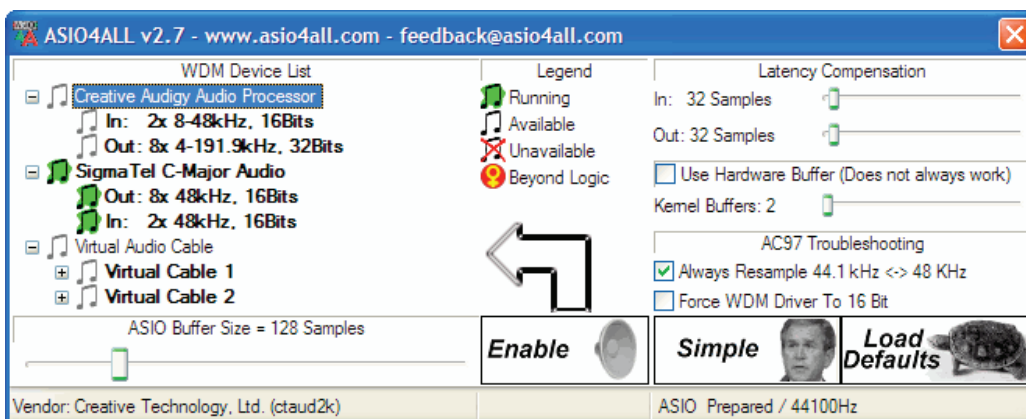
ASIO4ALL v2.7 - www.asio4all.com - feedback@asio4all.com

WDM Device List

Creative Audigy Audio Processor
In: 2x 8-48kHz, 16Bits
Out: 8x 4-191.9kHz, 32Bits
SigmaTel C-Major Audio
Out: 8x 48kHz, 16Bits
In: 2x 48kHz, 16Bits
Virtual Audio Cable
Virtual Cable 1
Virtual Cable 2

Legend
Running
Available
Unavailable
Beyond Logic

Latency Compensation
In: 32 Samples
Out: 32 Samples
Use Hardware Buffer (Does not always work)
Kernel Buffers: 2

AC97 Troubleshooting
Always Resample 44.1 kHz <-> 48 KHz
Force WDM Driver To 16 Bit

ASIO Buffer Size = 128 Samples

Enable

Simple

Load Defaults

Vendor: Creative Technology, Ltd. (ctaud2k)

ASIO Prepared / 44100Hz